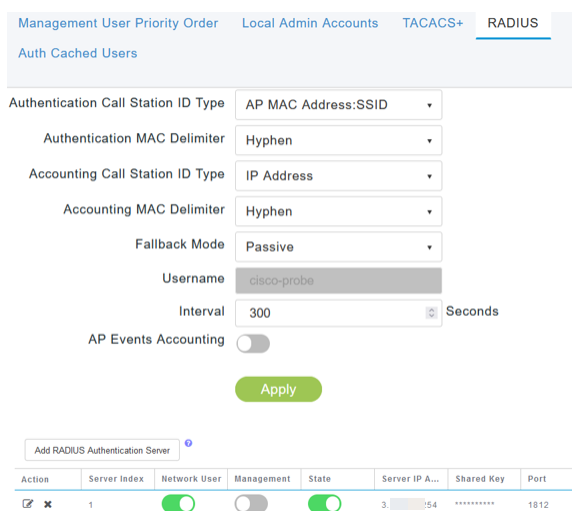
Management User Priority Order Local Admin Accounts TACACS+ RADIUS

Auth Cached Users

Authentication Call Station ID Type AP MAC Address:SSID

Authentication MAC Delimiter Hyphen

Accounting Call Station ID Type IP Address

Accounting MAC Delimiter Hyphen

Fallback Mode Passive

Username cisco-probe

Interval 300 Seconds

AP Events Accounting

Apply

Add RADIUS Authentication Server

| Action | Server Index | Network User | Management | State | Server IP A... | Shared Key | Port |
|---|---|---|---|---|---|---|---|
| | 1 | | | | 3.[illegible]54 | ********** | 1812 |